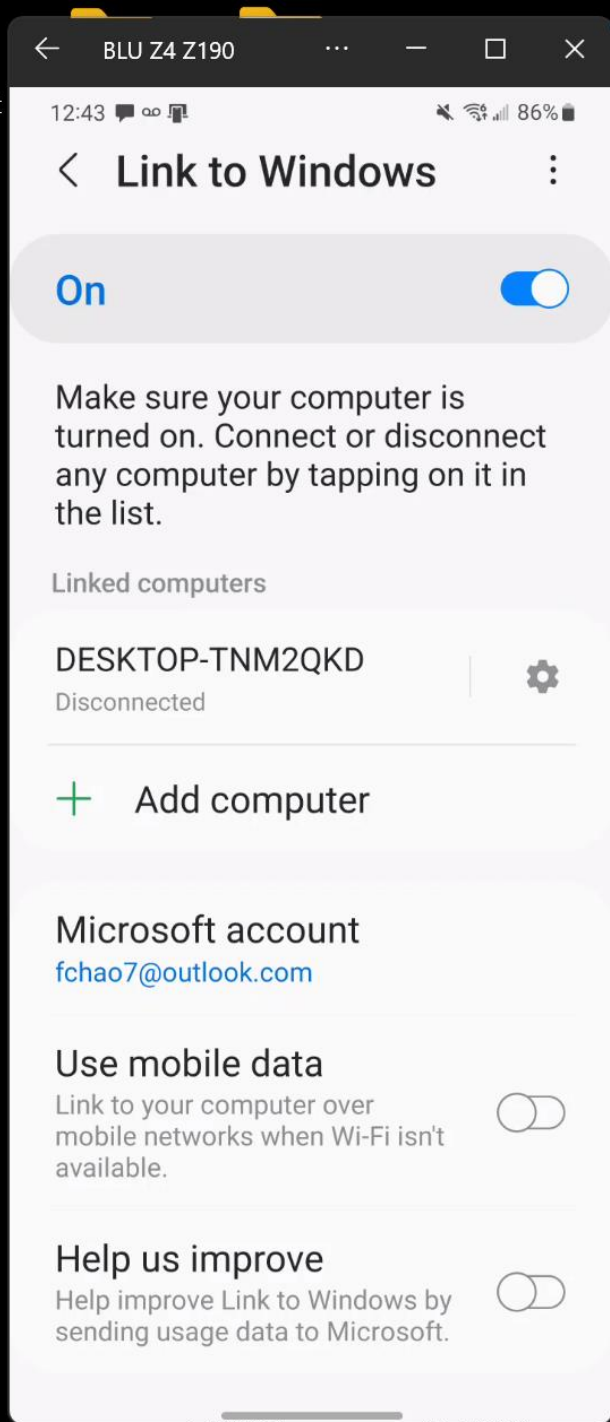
BLU Z4 Z190

12:43

86%

Link to Windows

On

Make sure your computer is turned on. Connect or disconnect any computer by tapping on it in the list.

Linked computers

DESKTOP-TNM2QKD
Disconnected

Add computer

Microsoft account
fchao7@outlook.com

Use mobile data
Link to your computer over mobile networks when Wi-Fi isn't available.

Help us improve
Help improve Link to Windows by sending usage data to Microsoft.